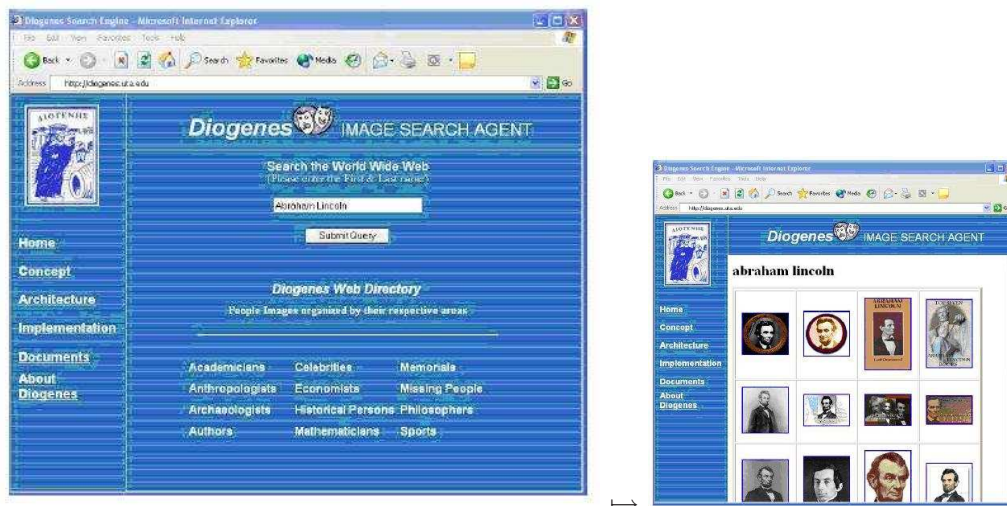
Diogenes Search Engine - Microsoft Internet Explorer

File Edit View Favorites Tools Help

Back Search Favorites Media

Address http://diogenes.uta.edu Go

ΔΙΟΓΕΝΗΣ

Diogenes IMAGE SEARCH AGENT

Search the World Wide Web
(Please enter the First & Last name)

Abraham Lincoln

Submit Query

Home
Concept
Architecture
Implementation
Documents
About Diogenes

Diogenes Web Directory
People Images organized by their respective areas

| Academicians | Celebrities | Memorials |
|---|---|---|
| Anthropologists | Economists | Missing People |
| Archaeologists | Historical Persons | Philosophers |
| Authors | Mathematicians | Sports |

$\mapsto$

Diogenes Search Engine - Microsoft Internet Explorer

ΔΙΟΓΕΝΗΣ

Diogenes IMAGE SEARCH AGENT

abraham lincoln

Home
Concept
Architecture
Implementation
Documents
About Diogenes

ABRAHAM LINCOLN